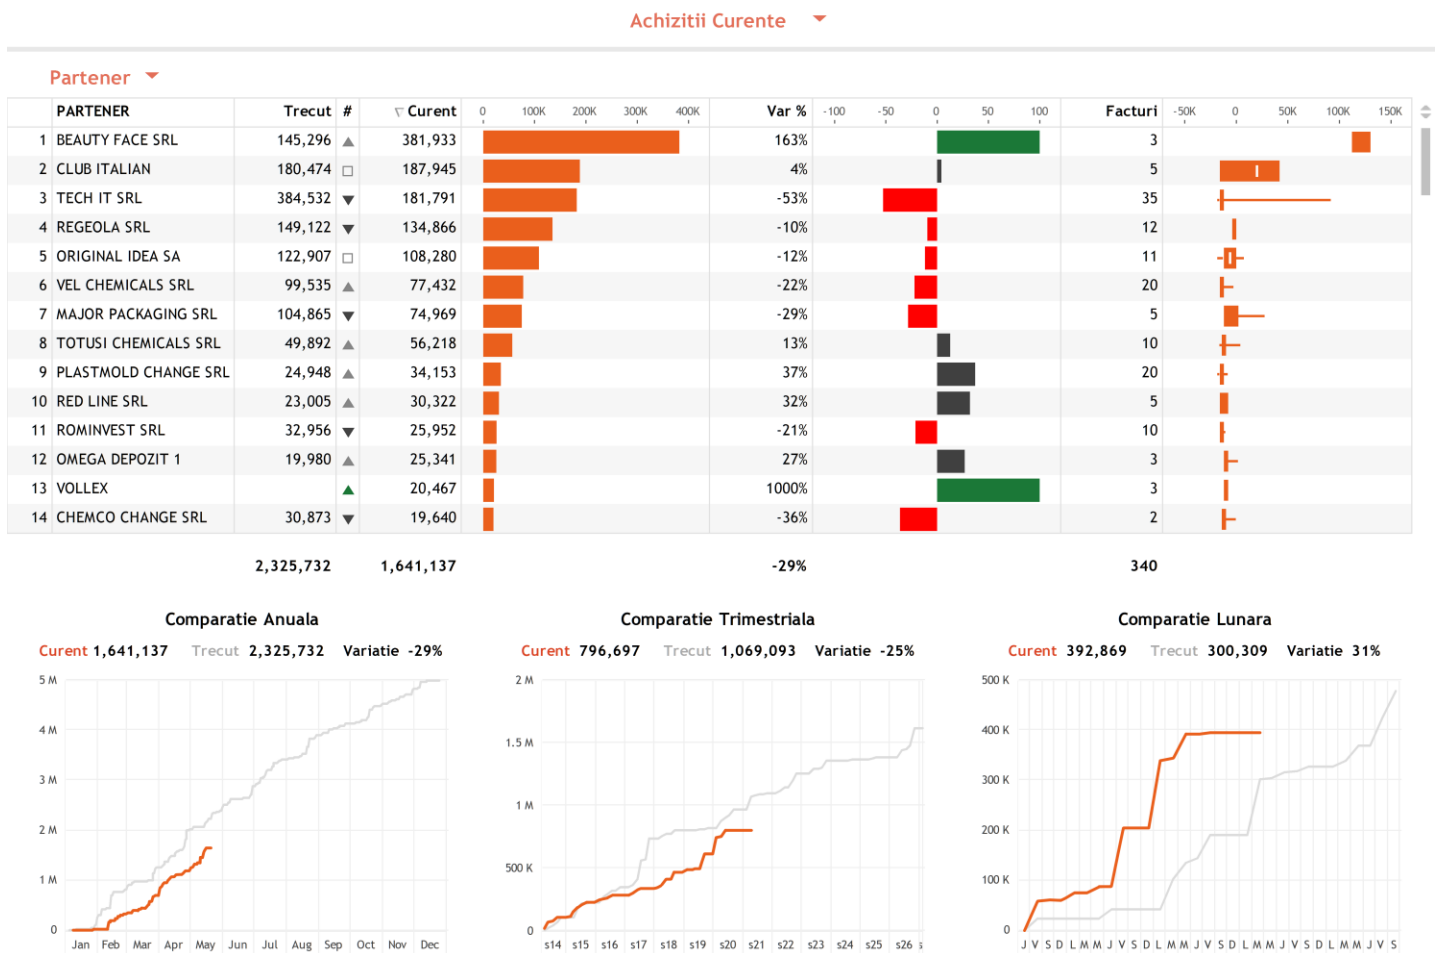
Achizitii Curente

Partener

| | PARTENER | Trecut | # | Curent | 0 100K 200K 300K 400K | Var % | -100 -50 0 50 100 | Facturi | -50K 0 50K 100K 150K |
|---|---|---|---|---|---|---|---|---|---|
| 1 | BEAUTY FACE SRL | 145,296 | ▲ | 381,933 | | 163% | | 3 | |
| 2 | CLUB ITALIAN | 180,474 | □ | 187,945 | | 4% | | 5 | |
| 3 | TECH IT SRL | 384,532 | ▼ | 181,791 | | -53% | | 35 | |
| 4 | REGEOLA SRL | 149,122 | ▼ | 134,866 | | -10% | | 12 | |
| 5 | ORIGINAL IDEA SA | 122,907 | □ | 108,280 | | -12% | | 11 | |
| 6 | VEL CHEMICALS SRL | 99,535 | ▲ | 77,432 | | -22% | | 20 | |
| 7 | MAJOR PACKAGING SRL | 104,865 | ▼ | 74,969 | | -29% | | 5 | |
| 8 | TOTUSI CHEMICALS SRL | 49,892 | ▲ | 56,218 | | 13% | | 10 | |
| 9 | PLASTMOLD CHANGE SRL | 24,948 | ▲ | 34,153 | | 37% | | 20 | |
| 10 | RED LINE SRL | 23,005 | ▲ | 30,322 | | 32% | | 5 | |
| 11 | ROMINVEST SRL | 32,956 | ▼ | 25,952 | | -21% | | 10 | |
| 12 | OMEGA DEPOZIT 1 | 19,980 | ▲ | 25,341 | | 27% | | 3 | |
| 13 | VOLLEX | | ▲ | 20,467 | | 1000% | | 3 | |
| 14 | CHEMCO CHANGE SRL | 30,873 | ▼ | 19,640 | | -36% | | 2 | |

2,325,732 1,641,137 -29% 340

Comparatie Anuala
Curent 1,641,137 Trecut 2,325,732 Variatie -29%
5 M 4 M 3 M 2 M 1 M 0
Jan Feb Mar Apr May Jun Jul Aug Sep Oct Nov Dec

Comparatie Trimestriala
Curent 796,697 Trecut 1,069,093 Variatie -25%
2 M 1.5 M 1 M 500 K 0
s14 s15 s16 s17 s18 s19 s20 s21 s22 s23 s24 s25 s26

Comparatie Lunara
Curent 392,869 Trecut 300,309 Variatie 31%
500 K 400 K 300 K 200 K 100 K 0
J V S D L M M J V S D L M M J V S D L M M J V S D L M M J V S